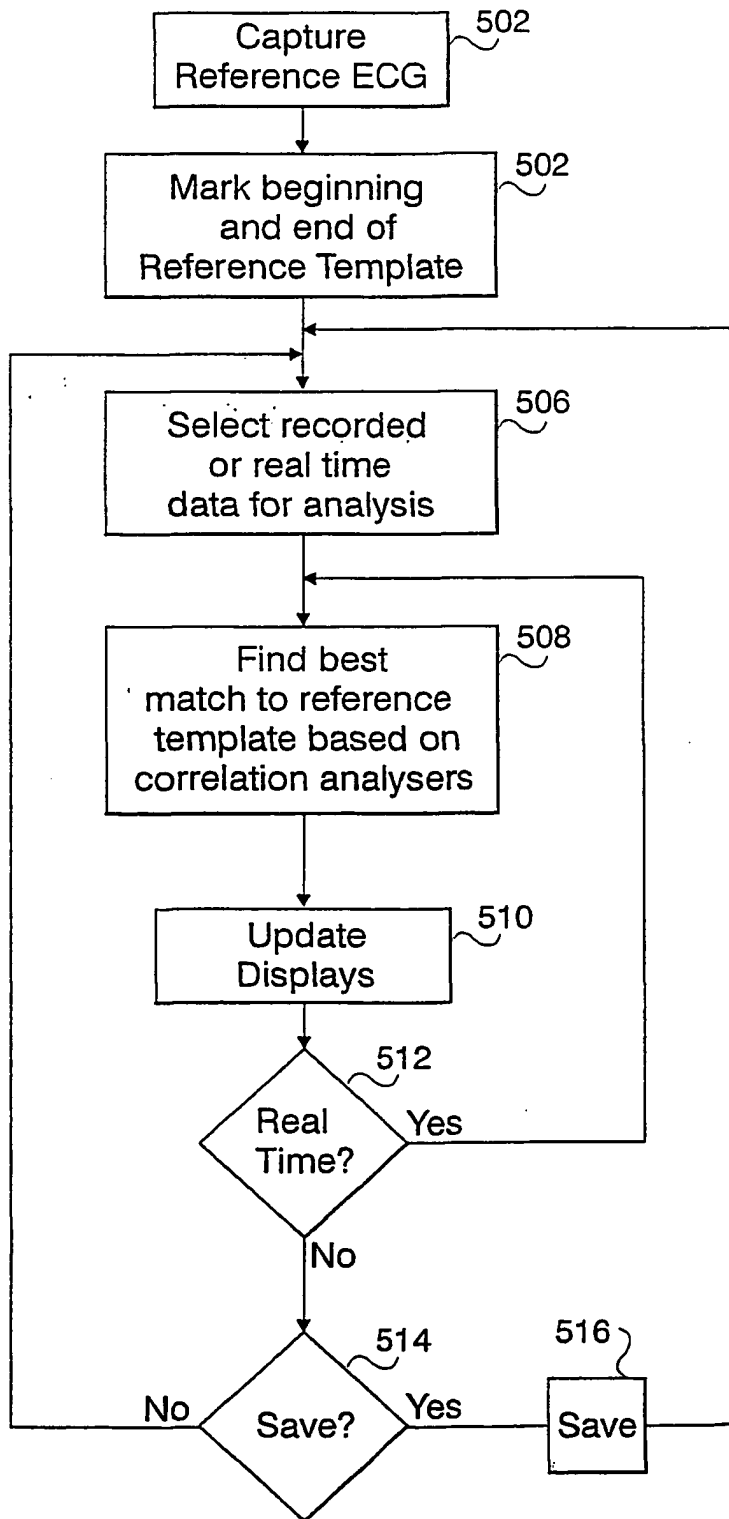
Capture Reference ECG
502

Mark beginning and end of Reference Template
502

Select recorded or real time data for analysis
506

Find best match to reference template based on correlation analysers
508

Update Displays
510

Real Time?
512
Yes
No

Save?
514
No
Yes

516
Save